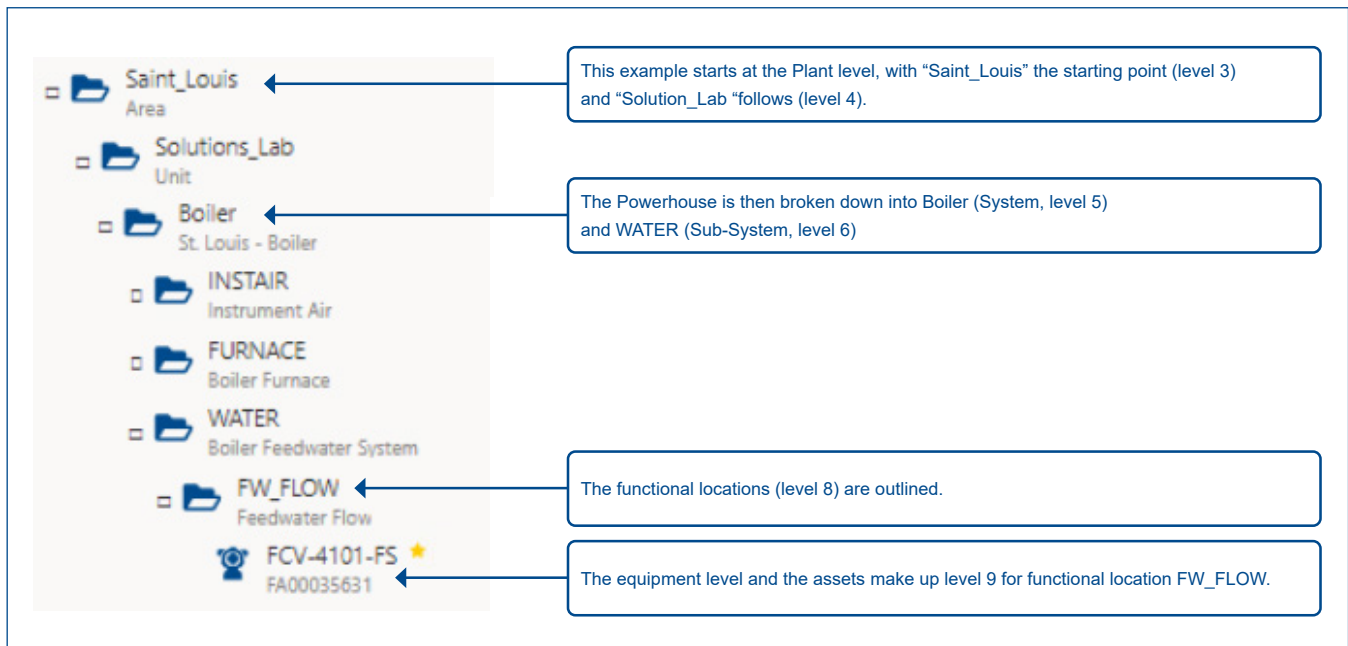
Saint_Louis
Area

Solutions_Lab
Unit

Boiler
St. Louis - Boiler

INSTAIR
Instrument Air

FURNACE
Boiler Furnace

WATER
Boiler Feedwater System

FW_FLOW
Feedwater Flow

FCV-4101-FS
FA00035631

This example starts at the Plant level, with “Saint_Louis” the starting point (level 3) and “Solution_Lab “follows (level 4).

The Powerhouse is then broken down into Boiler (System, level 5) and WATER (Sub-System, level 6)

The functional locations (level 8) are outlined.

The equipment level and the assets make up level 9 for functional location FW_FLOW.